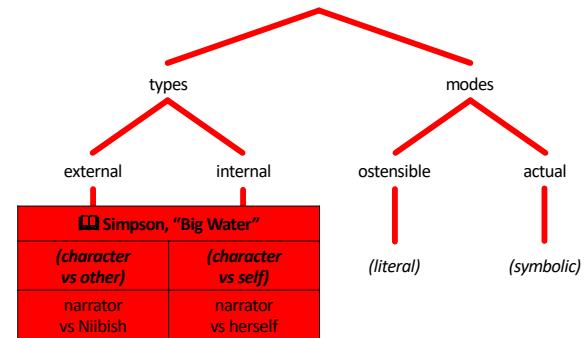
types

modes

external

internal

ostensible

actual

| 🕮 Simpson, "Big Water" | |
|---|---|
| *(character vs other)* | *(character vs self)* |
| narrator vs Niibish | narrator vs herself |

*(literal)*

*(symbolic)*